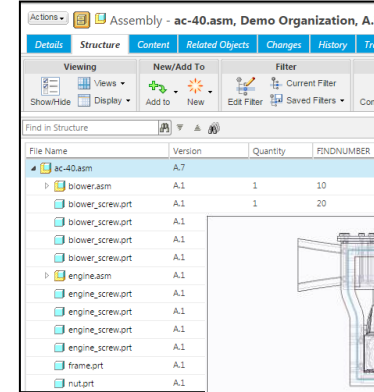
Actions Assembly - ac-40.asm, Demo Organization, A.

Details Structure Content Related Objects Changes History Tr

Viewing
Show/Hide Views Display

New/Add To
Add to New

Filter
Edit Filter Current Filter Saved Filters

Co

Find in Structure

| File Name | Version | Quantity | FINDNUMBER |
|---|---|---|---|
| ac-40.asm | A.7 | | |
| blower.asm | A.1 | 1 | 10 |
| blower_screw.prt | A.1 | 1 | 20 |
| blower_screw.prt | A.1 | | |
| blower_screw.prt | A.1 | | |
| blower_screw.prt | A.1 | | |
| engine.asm | A.1 | | |
| engine_screw.prt | A.1 | | |
| engine_screw.prt | A.1 | | |
| engine_screw.prt | A.1 | | |
| engine_screw.prt | A.1 | | |
| frame.prt | A.1 | | |
| nut.prt | A.1 | | |